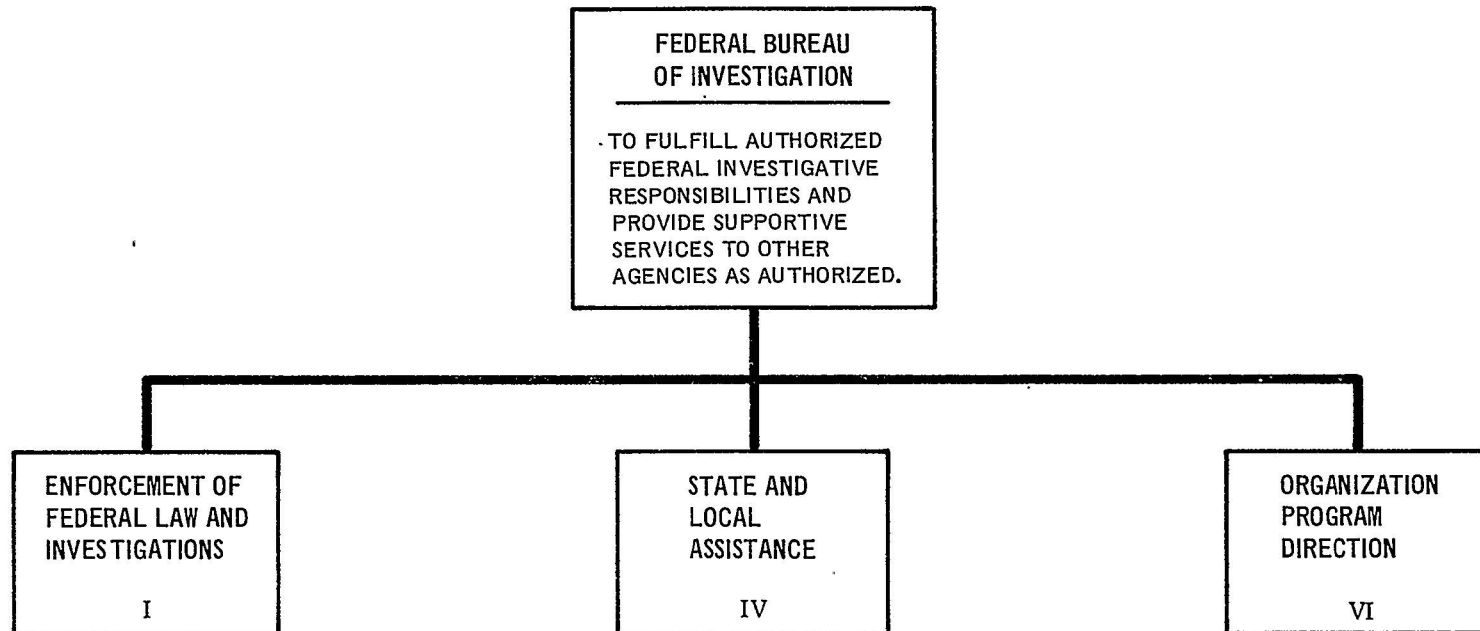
FEDERAL BUREAU OF INVESTIGATION

TO FULFILL AUTHORIZED FEDERAL INVESTIGATIVE RESPONSIBILITIES AND PROVIDE SUPPORTIVE SERVICES TO OTHER AGENCIES AS AUTHORIZED.

ENFORCEMENT OF FEDERAL LAW AND INVESTIGATIONS

I

STATE AND LOCAL ASSISTANCE

IV

ORGANIZATION PROGRAM DIRECTION

VI